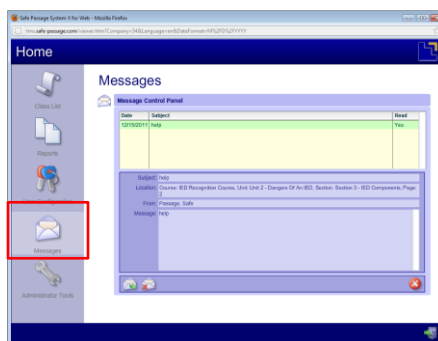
Safe Passage System X for Web - Mozilla Firefox

rms.safe-passage.com/viewer.htm?Company=34&Language=en&DateFormat=M%2FD%2FYYYY

Home

Class List

Reports

Messages

Administrator Tools

Messages

Message Control Panel

| Date | Subject | Read |
|---|---|---|
| 12/15/2011 | help | Yes |

Subject: help

Location: Course: IED Recognition Course, Unit: Unit 2 - Dangers Of An IED, Section: Section 3 - IED Components, Page: 2

From: Passage, Safe

Message: help